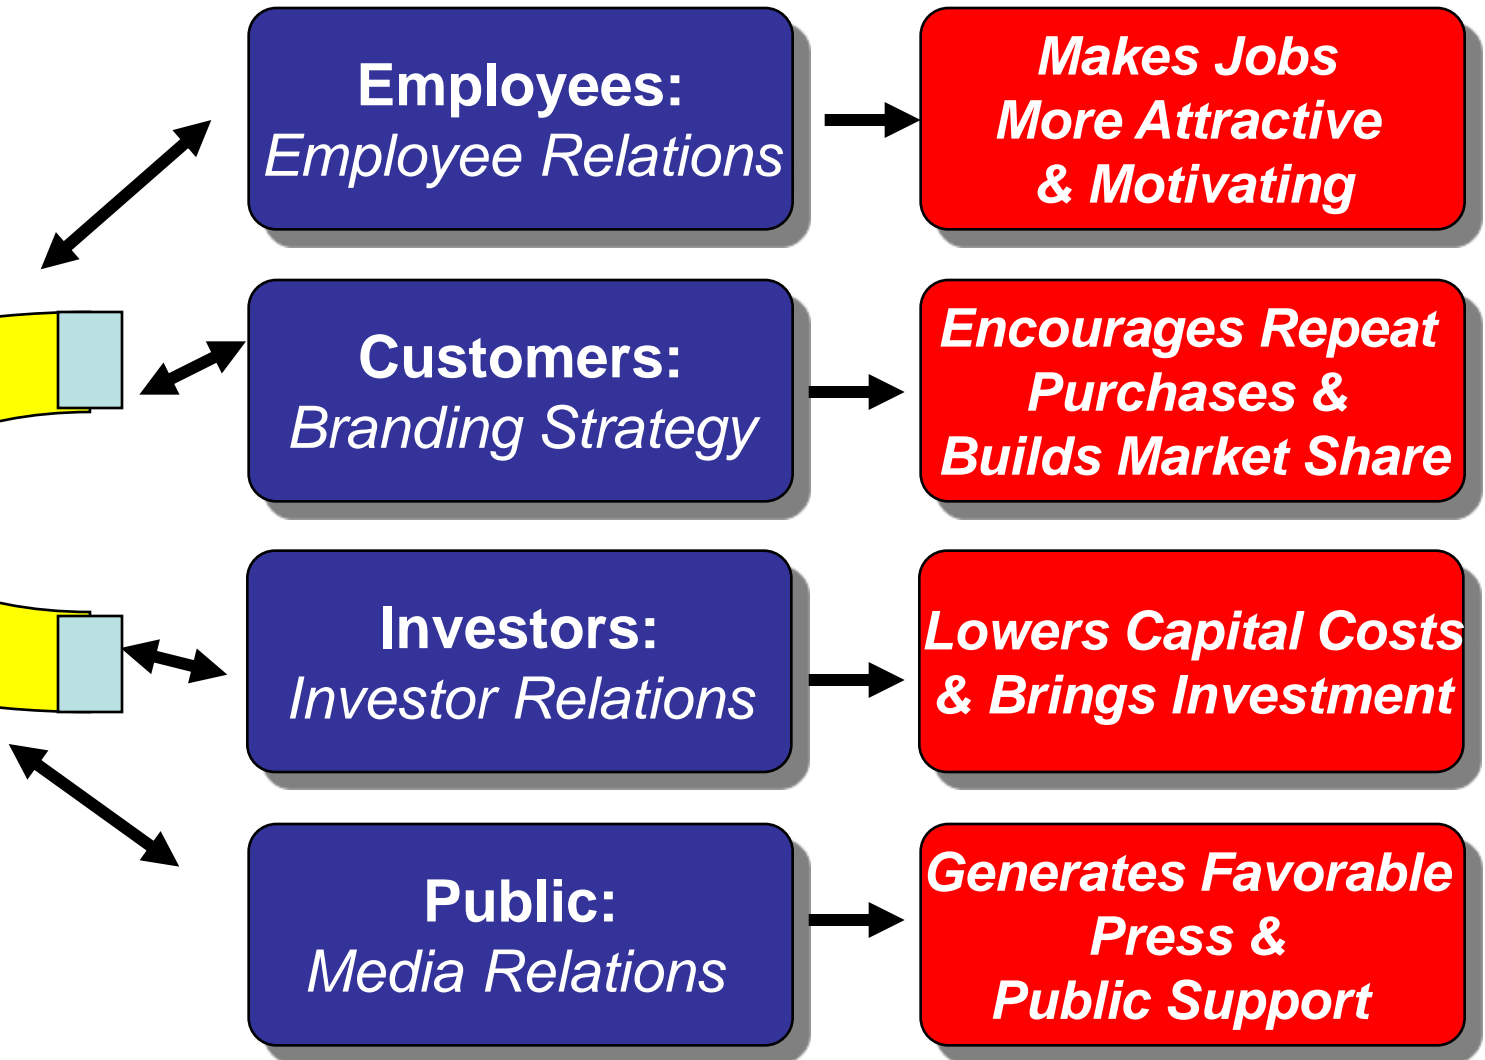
Employees:
Employee Relations

Makes Jobs
More Attractive
& Motivating

Customers:
Branding Strategy

Encourages Repeat
Purchases &
Builds Market Share

Investors:
Investor Relations

Lowers Capital Costs
& Brings Investment

Public:
Media Relations

Generates Favorable
Press &
Public Support